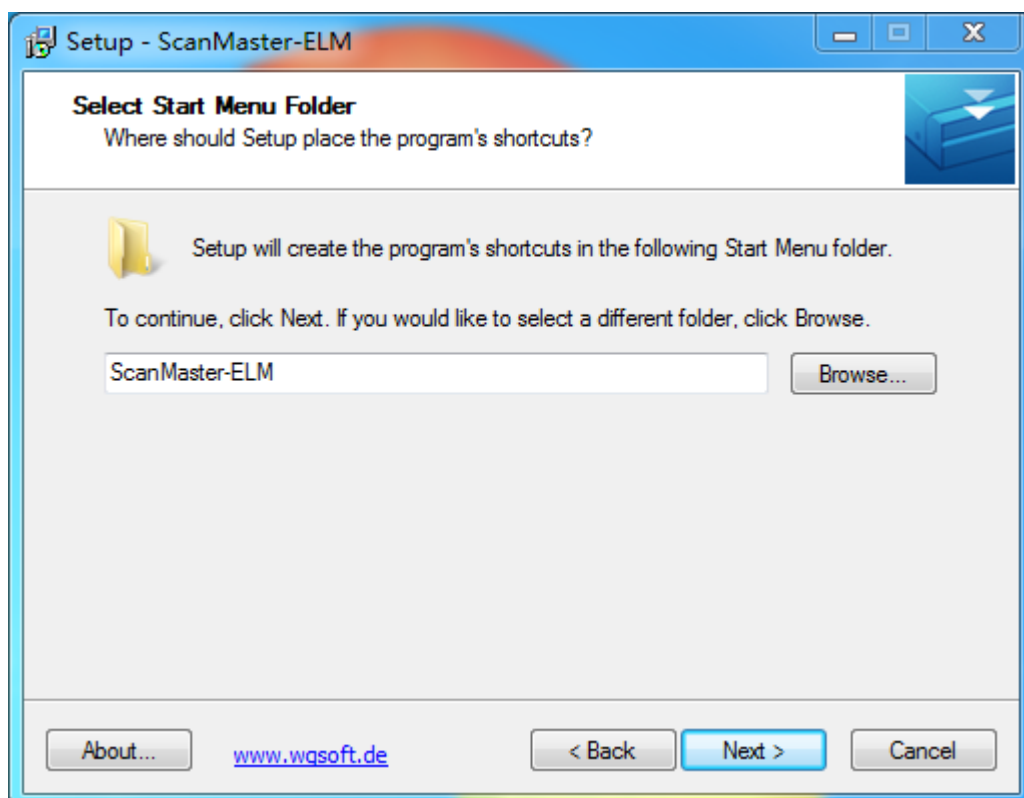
Setup - ScanMaster-ELM

Select Start Menu Folder
Where should Setup place the program's shortcuts?

Setup will create the program's shortcuts in the following Start Menu folder.

To continue, click Next. If you would like to select a different folder, click Browse.

ScanMaster-ELM

Browse...

About...

www.wgsoft.de

< Back

Next >

Cancel